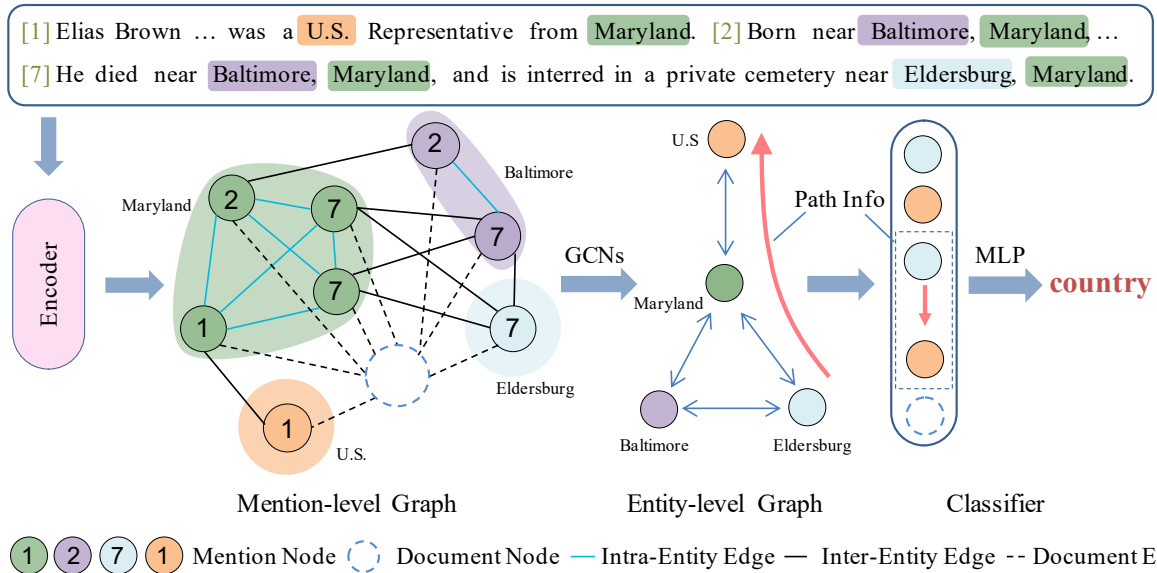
[1] Elias Brown … was a U.S. Representative from Maryland. [2] Born near Baltimore, Maryland, …
[7] He died near Baltimore, Maryland, and is interred in a private cemetery near Eldersburg, Maryland.

Encoder

Maryland

2

7

7

1

2

7

Baltimore

7

Eldersburg

1

U.S.

Mention-level Graph

GCNs

U.S

Maryland

Baltimore

Eldersburg

Entity-level Graph

Path Info

Classifier

MLP

country

1 2 7 1 Mention Node Document Node Intra-Entity Edge Inter-Entity Edge Document E